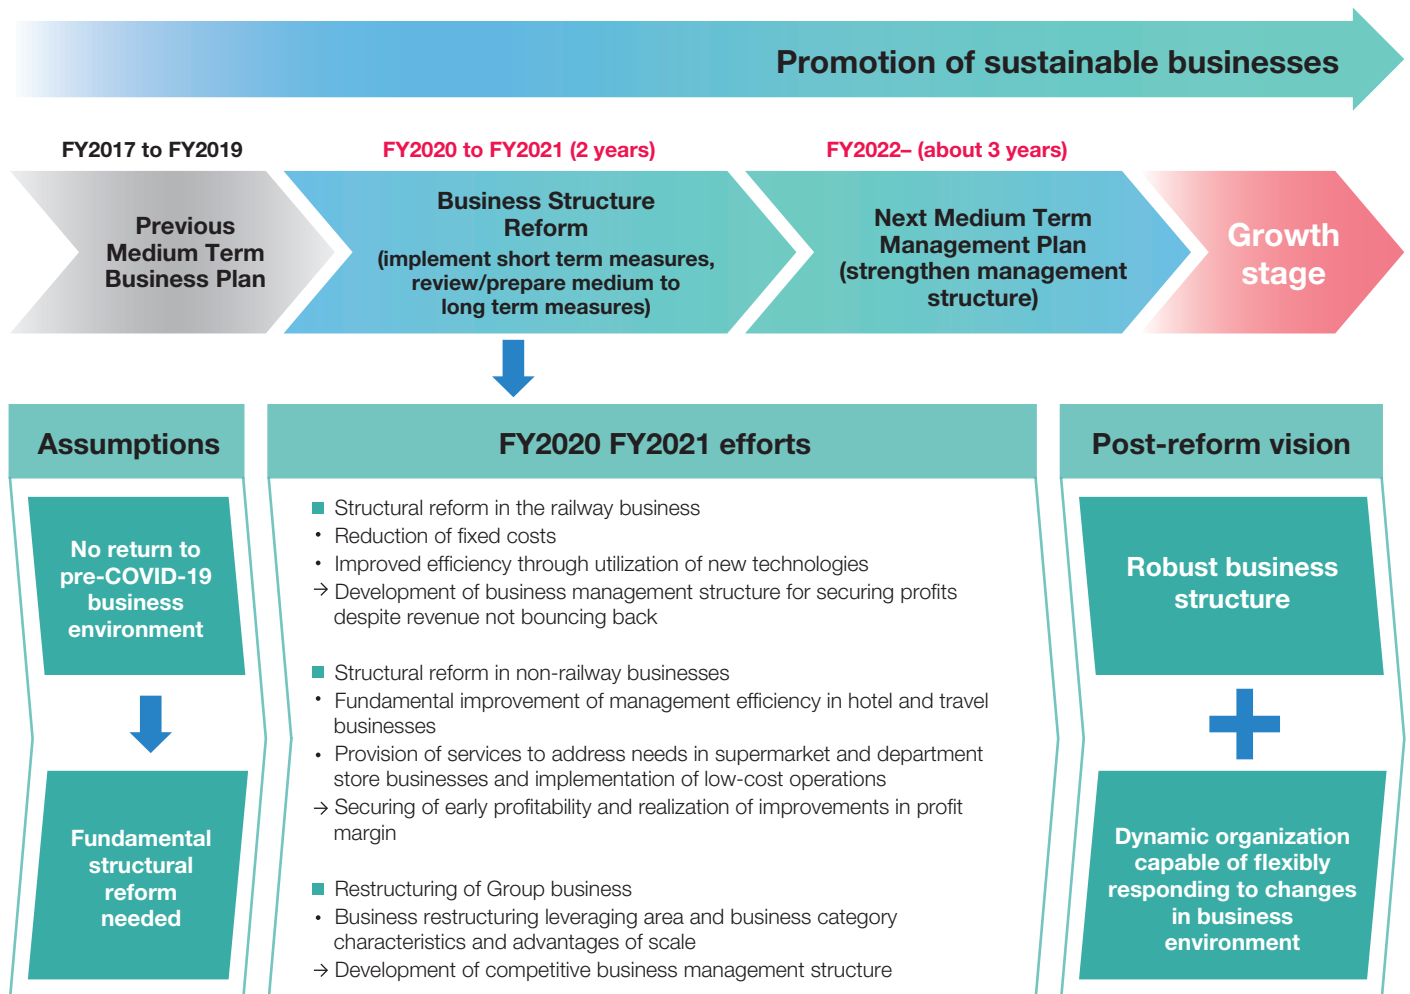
Promotion of sustainable businesses

FY2017 to FY2019

Previous Medium Term Business Plan

FY2020 to FY2021 (2 years)

Business Structure Reform (implement short term measures, review/prepare medium to long term measures)

FY2022– (about 3 years)

Next Medium Term Management Plan (strengthen management structure)

Growth stage

Assumptions

No return to pre-COVID-19 business environment

Fundamental structural reform needed

FY2020 FY2021 efforts

■ Structural reform in the railway business
• Reduction of fixed costs
• Improved efficiency through utilization of new technologies
→ Development of business management structure for securing profits despite revenue not bouncing back

■ Structural reform in non-railway businesses
• Fundamental improvement of management efficiency in hotel and travel businesses
• Provision of services to address needs in supermarket and department store businesses and implementation of low-cost operations
→ Securing of early profitability and realization of improvements in profit margin

■ Restructuring of Group business
• Business restructuring leveraging area and business category characteristics and advantages of scale
→ Development of competitive business management structure

Post-reform vision

Robust business structure

Dynamic organization capable of flexibly responding to changes in business environment